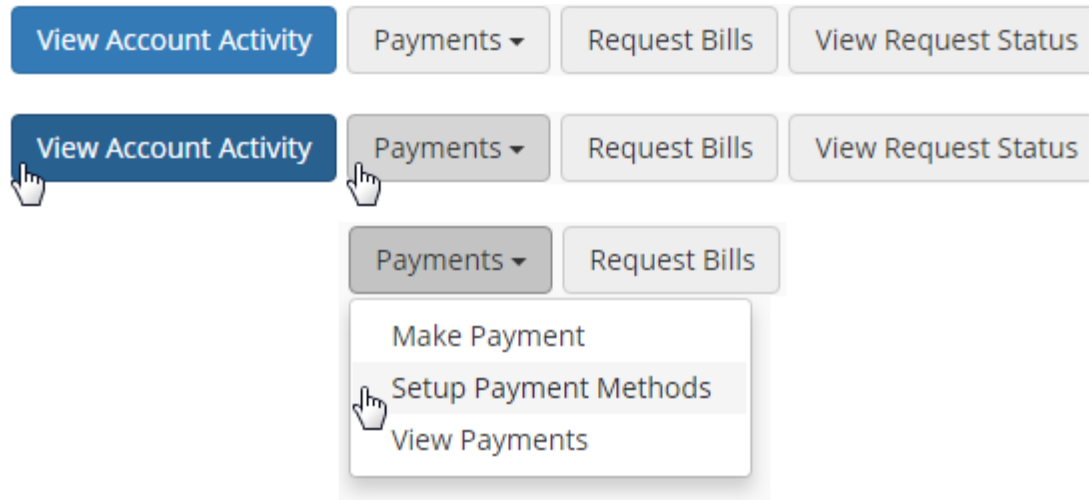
View Account Activity Payments Request Bills View Request Status

View Account Activity Payments Request Bills View Request Status

Payments Request Bills

Make Payment
Setup Payment Methods
View Payments